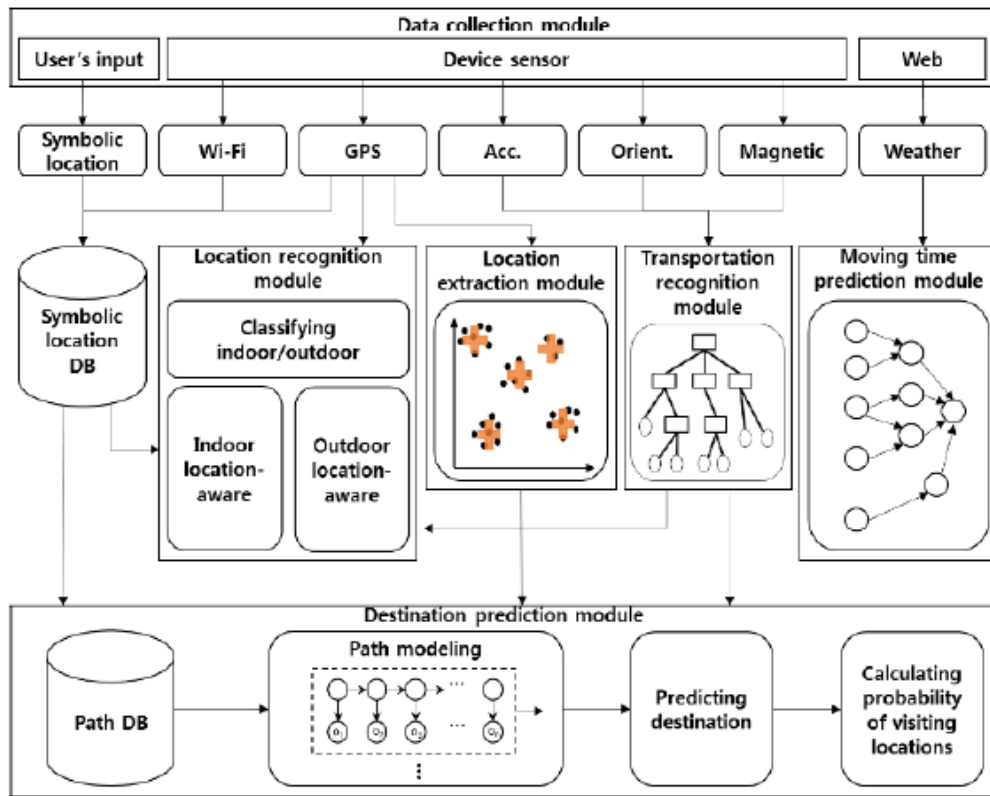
Data collection module

User's input

Device sensor

Web

Symbolic location

Wi-Fi

GPS

Acc.

Orient.

Magnetic

Weather

Symbolic location DB

Location recognition module

Classifying indoor/outdoor

Indoor location-aware

Outdoor location-aware

Location extraction module

Transportation recognition module

Moving time prediction module

Destination prediction module

Path DB

Path modeling

...

...

$o_1$ $o_2$ $o_3$ $o_4$

⋮

Predicting destination

Calculating probability of visiting locations